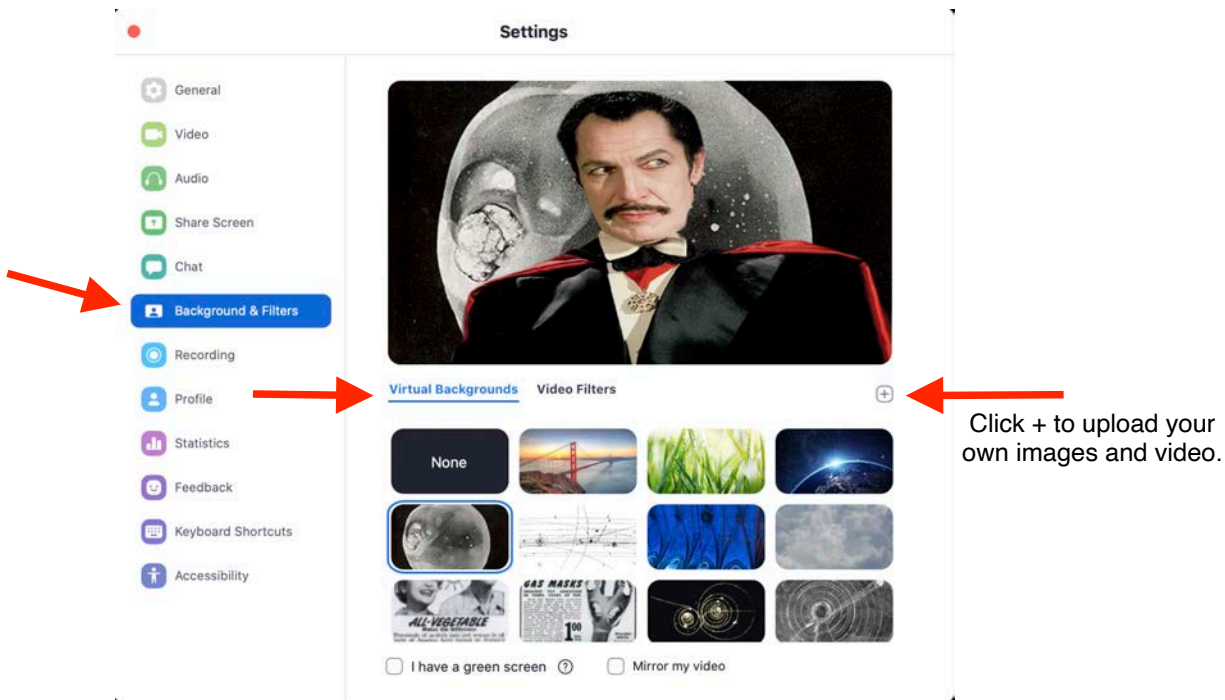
Settings

General
Video
Audio
Share Screen
Chat
Background & Filters
Recording
Profile
Statistics
Feedback
Keyboard Shortcuts
Accessibility

Virtual Backgrounds
Video Filters

Click + to upload your own images and video.

None

GAS MASKS

ALL-VEGETABLE

I have a green screen
Mirror my video